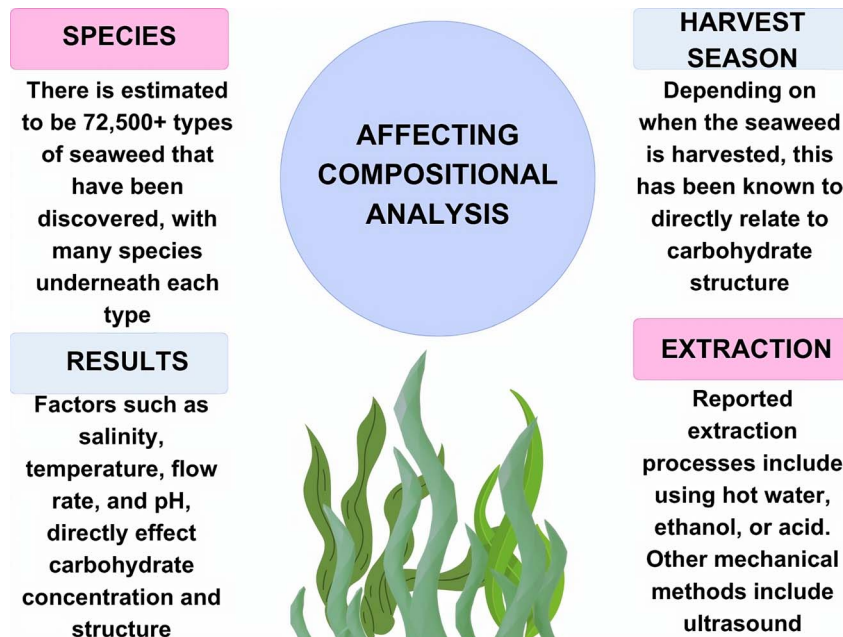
SPECIES

There is estimated to be 72,500+ types of seaweed that have been discovered, with many species underneath each type

AFFECTING COMPOSITIONAL ANALYSIS

HARVEST SEASON

Depending on when the seaweed is harvested, this has been known to directly relate to carbohydrate structure

RESULTS

Factors such as salinity, temperature, flow rate, and pH, directly effect carbohydrate concentration and structure

EXTRACTION

Reported extraction processes include using hot water, ethanol, or acid. Other mechanical methods include ultrasound